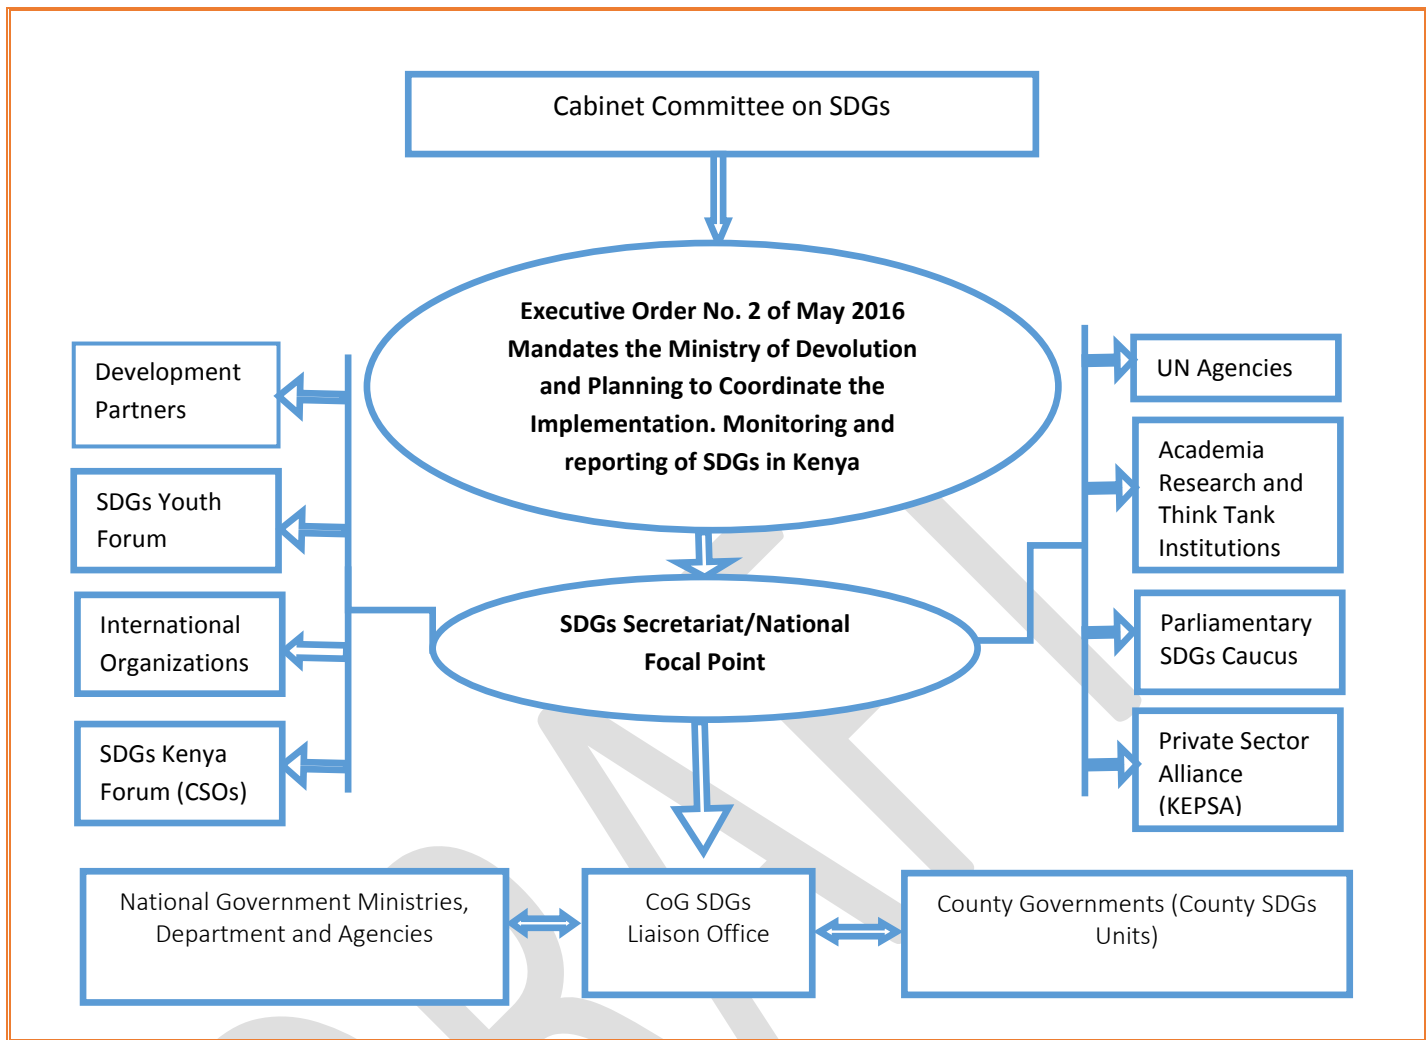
Cabinet Committee on SDGs

Executive Order No. 2 of May 2016 Mandates the Ministry of Devolution and Planning to Coordinate the Implementation. Monitoring and reporting of SDGs in Kenya

Development Partners

SDGs Youth Forum

International Organizations

SDGs Kenya Forum (CSOs)

UN Agencies

Academia Research and Think Tank Institutions

Parliamentary SDGs Caucus

Private Sector Alliance (KEPSA)

SDGs Secretariat/National Focal Point

National Government Ministries, Department and Agencies

CoG SDGs Liaison Office

County Governments (County SDGs Units)